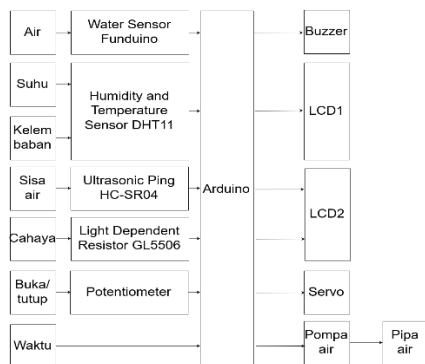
Air
Water Sensor Funduino
Suhu
Humidity and Temperature Sensor DHT11
Kelembaban
Sisa air
Ultrasonic Ping HC-SR04
Cahaya
Light Dependent Resistor GL5506
Buka/tutup
Potentiometer
Waktu
Arduino
Buzzer
LCD1
LCD2
Servo
Pompa air
Pipa air